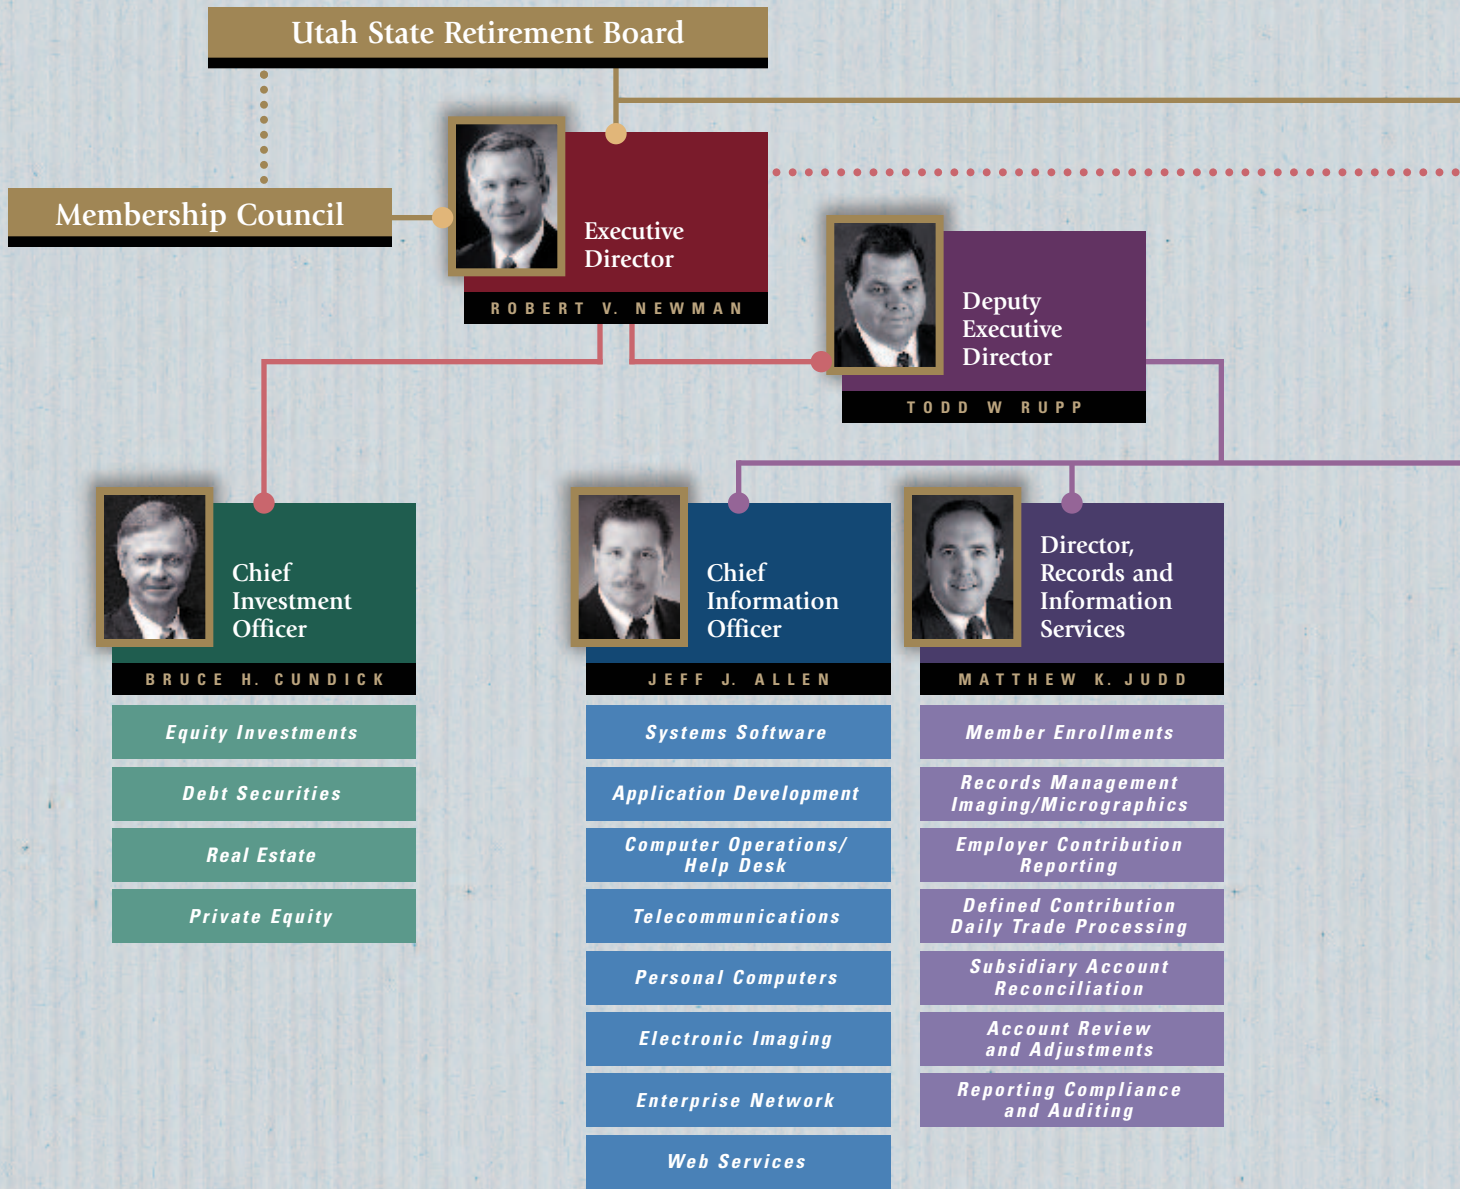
Utah State Retirement Board

Membership Council

Executive Director
ROBERT V. NEWMAN

Deputy Executive Director
TODD W RUPP

Chief Investment Officer
BRUCE H. CUNDICK

Equity Investments

Debt Securities

Real Estate

Private Equity

Chief Information Officer
JEFF J. ALLEN

Systems Software

Application Development

Computer Operations/ Help Desk

Telecommunications

Personal Computers

Electronic Imaging

Enterprise Network

Web Services

Director, Records and Information Services
MATTHEW K. JUDD

Member Enrollments

Records Management Imaging/Micrographics

Employer Contribution Reporting

Defined Contribution Daily Trade Processing

Subsidiary Account Reconciliation

Account Review and Adjustments

Reporting Compliance and Auditing